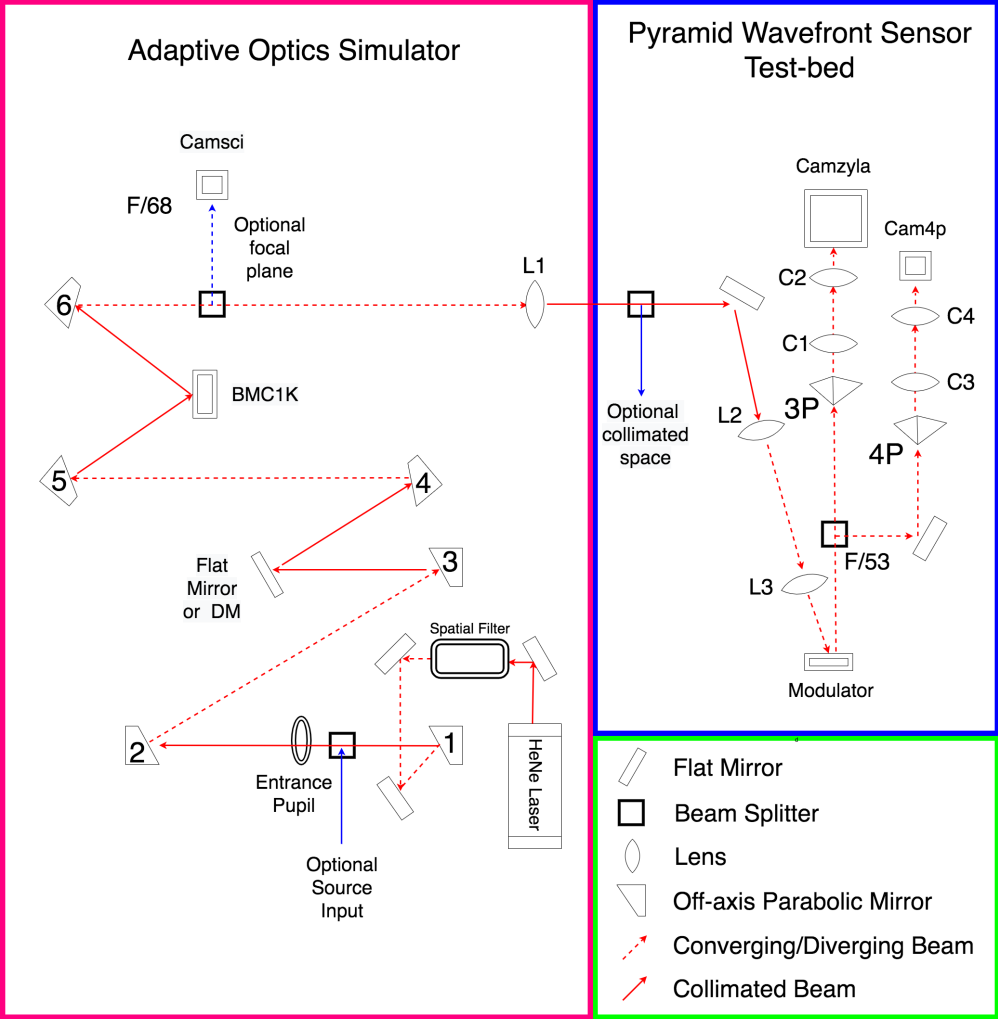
Adaptive Optics Simulator

Camsci

F/68

Optional focal plane

6

BMC1K

5

4

Flat Mirror or DM

3

Spatial Filter

2

Entrance Pupil

1

HeNe Laser

Optional Source Input

L1

Pyramid Wavefront Sensor Test-bed

Camzyla

Cam4p

C2

C4

C1

C3

Optional collimated space

L2

3P

4P

F/53

L3

Modulator

Flat Mirror

Beam Splitter

Lens

Off-axis Parabolic Mirror

Converging/Diverging Beam

Collimated Beam